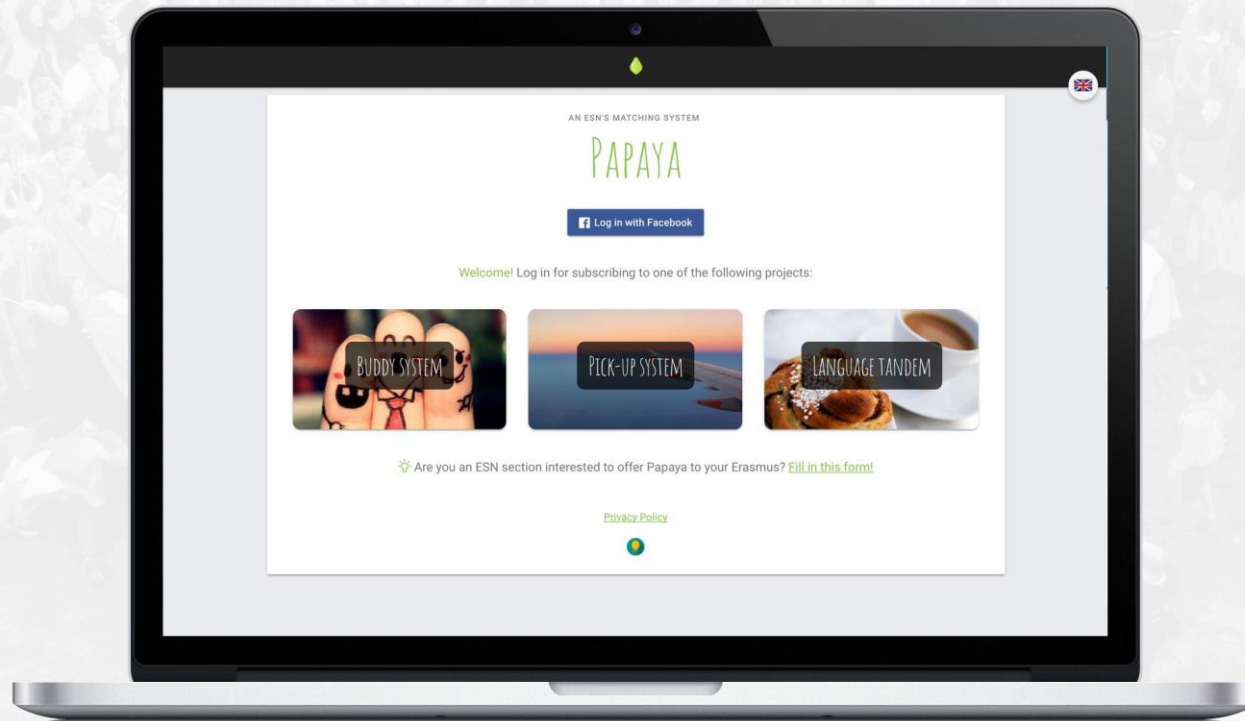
AN ESN'S MATCHING SYSTEM

PAPAYA

Log in with Facebook

Welcome! Log in for subscribing to one of the following projects:

BUDDY SYSTEM

PICK-UP SYSTEM

LANGUAGE TANDEM

Are you an ESN section interested to offer Papaya to your Erasmus? Fill in this form!

Privacy Policy